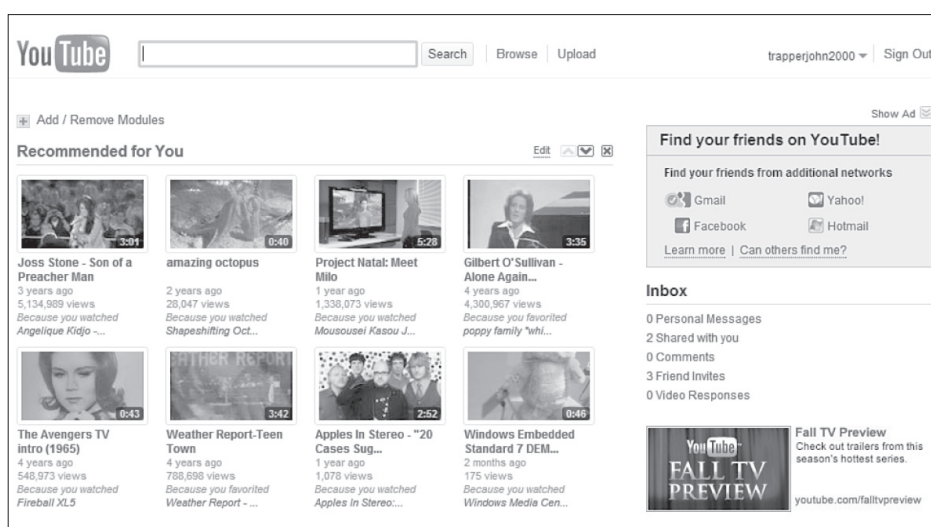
YouTube

Search | Browse | Upload

trapperjohn2000 ▾ | Sign Out

Add / Remove Modules

Show Ad

Recommended for You

Edit

3:01
Joss Stone - Son of a Preacher Man
3 years ago
5,134,989 views
Because you watched
Angelique Kidjo -...

0:40
amazing octopus
2 years ago
28,047 views
Because you watched
Shapeshifting Oct...

5:28
Project Natal: Meet Milo
1 year ago
1,338,073 views
Because you watched
Mousouisei Kasou J...

3:35
Gilbert O'Sullivan - Alone Again...
4 years ago
4,300,967 views
Because you favorited
poppy family "whi...

0:43
The Avengers TV intro (1965)
4 years ago
548,973 views
Because you watched
Fireball XL5

WEATHER REPORT
3:42
Weather Report-Teen Town
4 years ago
788,698 views
Because you favorited
Weather Report - ...

2:52
Apples In Stereo - "20 Cases Sug...
1 year ago
1,078 views
Because you watched
Apples In Stereo:...

0:46
Windows Embedded Standard 7 DEM...
2 months ago
175 views
Because you watched
Windows Media Cen...

Find your friends on YouTube!

Find your friends from additional networks

Gmail
Yahoo!
Facebook
Hotmail

Learn more | Can others find me?

Inbox

0 Personal Messages
2 Shared with you
0 Comments
3 Friend Invites
0 Video Responses

YouTube
FALL TV PREVIEW

Fall TV Preview
Check out trailers from this season's hottest series.

youtube.com/falltvpreview